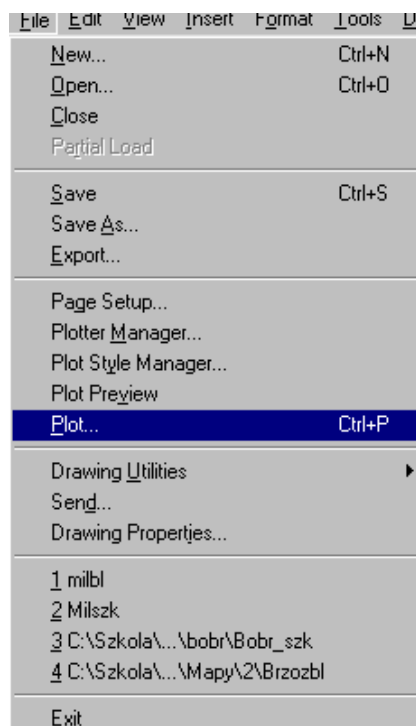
File Edit View Insert Format Tools D

New... Ctrl+N
Open... Ctrl+O
Close
Partial Load

Save Ctrl+S
Save As...
Export...

Page Setup...
Plotter Manager...
Plot Style Manager...
Plot Preview
Plot... Ctrl+P

Drawing Utilities
Send...
Drawing Properties...

1 milbl
2 Milszk
3 C:\Szkola\...\bobr\Bobr_szk
4 C:\Szkola\...\Mapy\2\Brzozbl

Exit